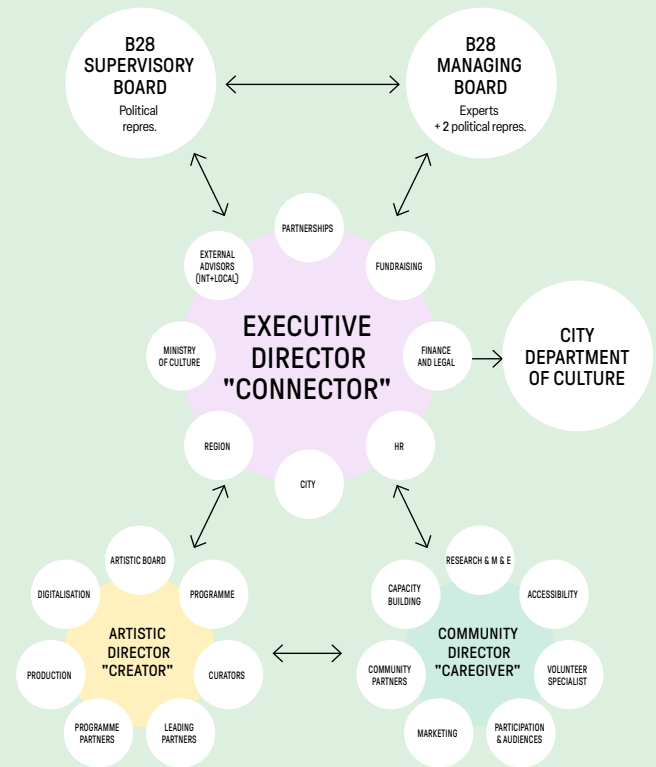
B28
SUPERVISORY
BOARD
Political repres.

B28
MANAGING
BOARD
Experts
+ 2 political repres.

PARTNERSHIPS

EXTERNAL ADVISORS (INT+LOCAL)

FUNDRAISING

EXECUTIVE DIRECTOR "CONNECTOR"

MINISTRY OF CULTURE

FINANCE AND LEGAL

CITY
DEPARTMENT
OF CULTURE

REGION

HR

CITY

ARTISTIC BOARD

DIGITALISATION

PROGRAMME

ARTISTIC DIRECTOR "CREATOR"

PRODUCTION

CURATORS

PROGRAMME PARTNERS

LEADING PARTNERS

RESEARCH & M & E

CAPACITY BUILDING

ACCESSIBILITY

COMMUNITY DIRECTOR "CAREGIVER"

COMMUNITY PARTNERS

VOLUNTEER SPECIALIST

MARKETING

PARTICIPATION & AUDIENCES